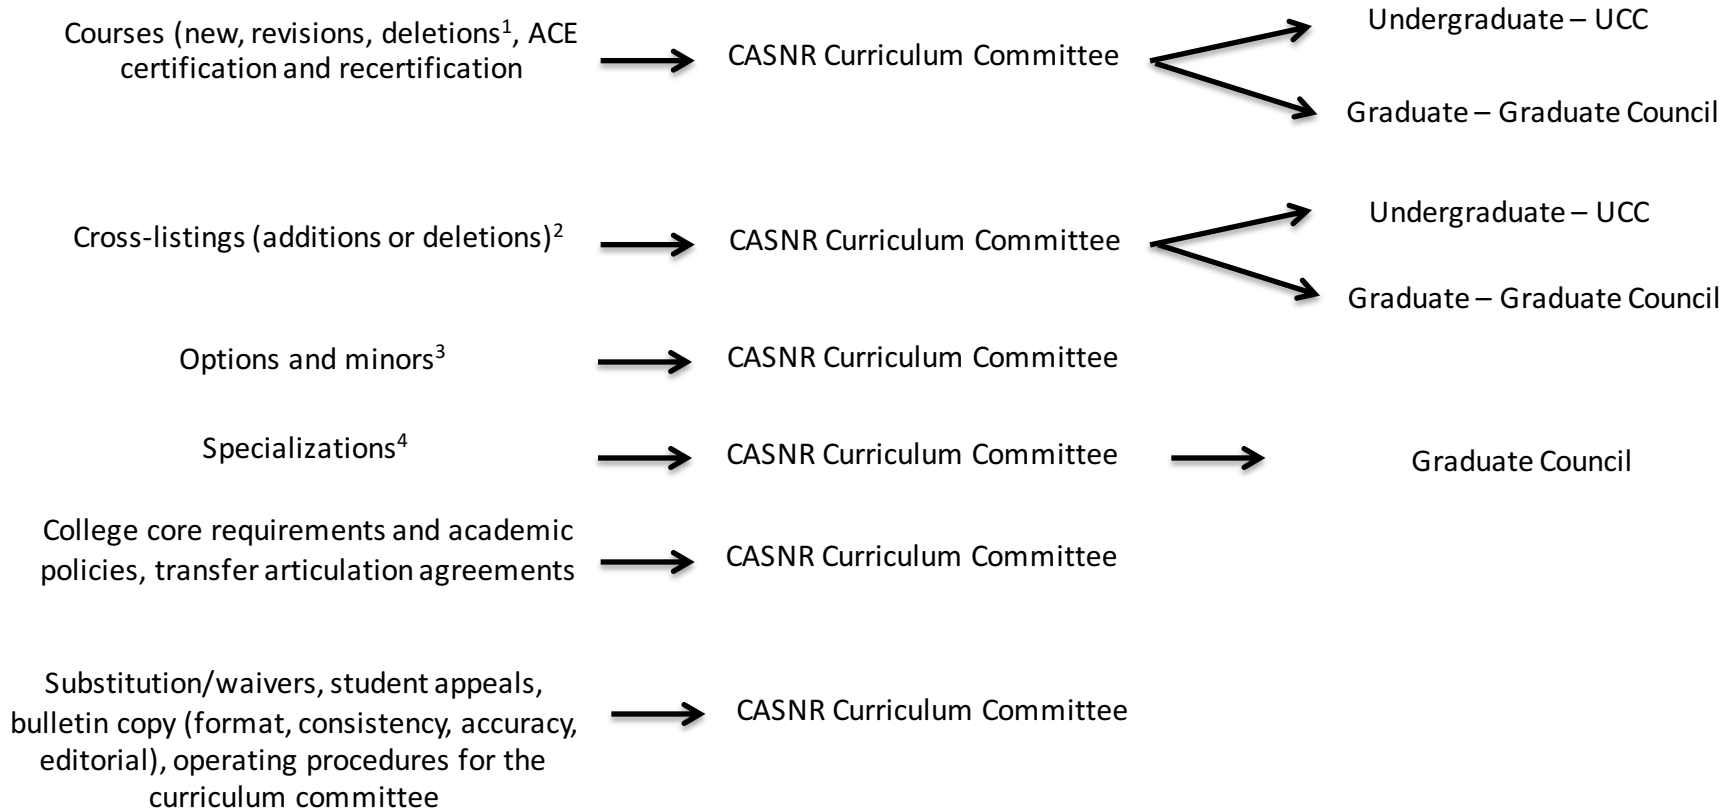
Courses (new, revisions, deletions$^1$, ACE certification and recertification

CASNR Curriculum Committee

Undergraduate – UCC

Graduate – Graduate Council

Cross-listings (additions or deletions)$^2$

CASNR Curriculum Committee

Undergraduate – UCC

Graduate – Graduate Council

Options and minors$^3$

CASNR Curriculum Committee

Specializations$^4$

CASNR Curriculum Committee

Graduate Council

College core requirements and academic policies, transfer articulation agreements

CASNR Curriculum Committee

Substitution/waivers, student appeals, bulletin copy (format, consistency, accuracy, editorial), operating procedures for the curriculum committee

CASNR Curriculum Committee